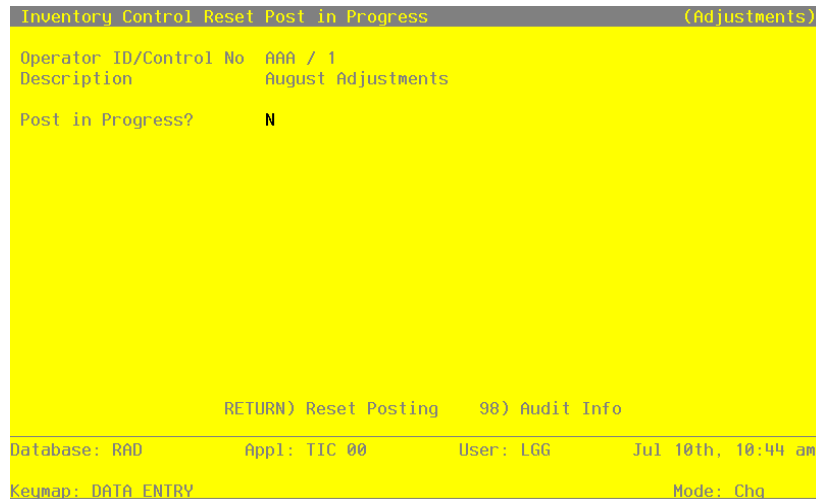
Inventory Control Reset Post in Progress (Adjustments)

Operator ID/Control No AAA / 1
Description August Adjustments

Post in Progress? N

RETURN) Reset Posting 98) Audit Info

Database: RAD Appl: TIC 00 User: LGG Jul 10th, 10:44 am

Keymap: DATA ENTRY Mode: Chg